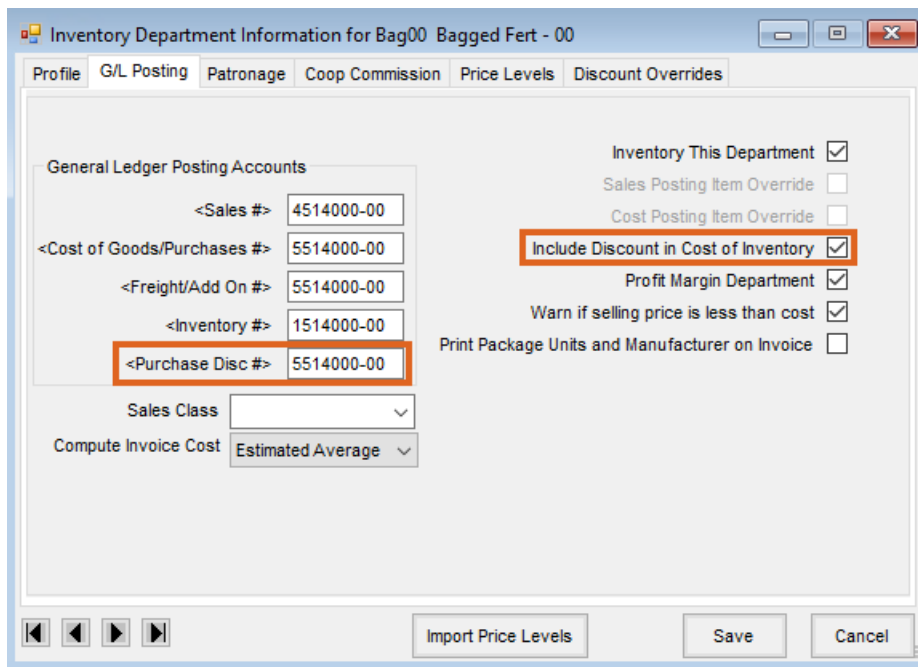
Inventory Department Information for Bag00 Bagged Fert - 00

Profile | G/L Posting | Patronage | Coop Commission | Price Levels | Discount Overrides

General Ledger Posting Accounts

<Sales #> 4514000-00

<Cost of Goods/Purchases #> 5514000-00

<Freight/Add On #> 5514000-00

<Inventory #> 1514000-00

<Purchase Disc #> 5514000-00

Sales Class

Compute Invoice Cost Estimated Average

Inventory This Department

Sales Posting Item Override

Cost Posting Item Override

Include Discount in Cost of Inventory

Profit Margin Department

Warn if selling price is less than cost

Print Package Units and Manufacturer on Invoice

Import Price Levels

Save

Cancel